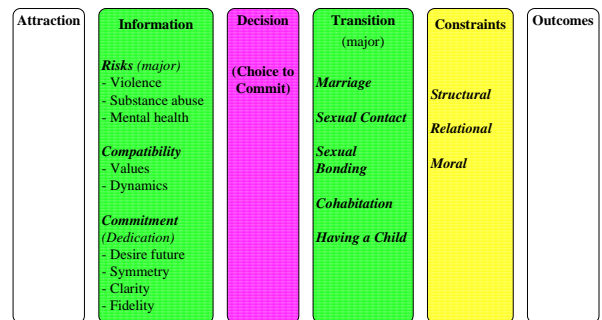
Attraction

Information

*Risks* *(major)*
- Violence
- Substance abuse
- Mental health

*Compatibility*
- Values
- Dynamics

*Commitment*
*(Dedication)*
- Desire future
- Symmetry
- Clarity
- Fidelity

Decision

(Choice to Commit)

Transition
(major)

*Marriage*

*Sexual Contact*

*Sexual Bonding*

*Cohabitation*

*Having a Child*

Constraints

*Structural*

*Relational*

*Moral*

Outcomes